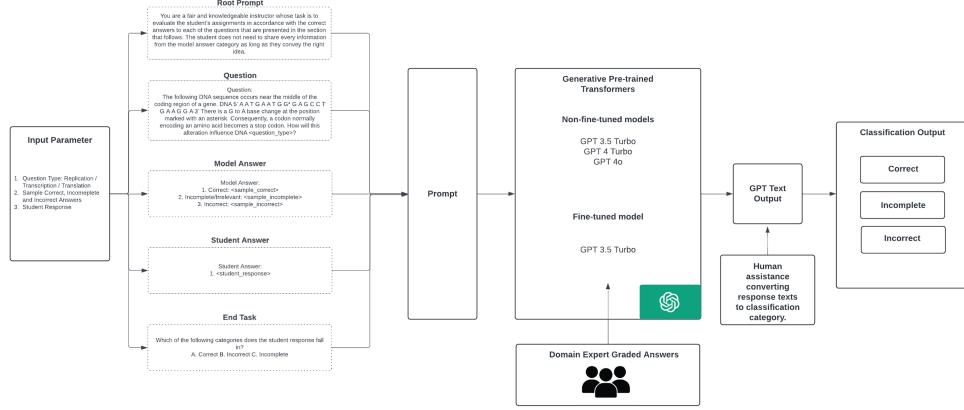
Input Parameter

1. Question Type: Replication / Transcription / Translation
2. Sample Correct, Incomplete and Incorrect Answers
3. Student Response

Root Prompt

You are a fair and knowledgeable instructor whose task is to evaluate the student's assignments in accordance with the correct answers to each of the questions that are presented in the section that follows. The student does not need to share every information from the model answer category as long as they convey the right idea.

Question

Question:
The following DNA sequence occurs near the middle of the coding region of a gene. DNA 5' A A T G A A T G G* G A G C C T G A A G G A 3' There is a G to A base change at the position marked with an asterisk. Consequently, a codon normally encoding an amino acid becomes a stop codon. How will this alteration influence DNA <question_type>?

Model Answer

Model Answer:
1. Correct: <sample_correct>
2. Incomplete/Irrelevant: <sample_incomplete>
3. Incorrect: <sample_incorrect>

Student Answer

Student Answer:
1. <student_response>

End Task

Which of the following categories does the student response fall in?
A. Correct B. Incorrect C. Incomplete

Prompt

Generative Pre-trained Transformers

Non-fine-tuned models

GPT 3.5 Turbo
GPT 4 Turbo
GPT 4o

Fine-tuned model

GPT 3.5 Turbo

Domain Expert Graded Answers

GPT Text Output

Human assistance converting response texts to classification category.

Classification Output

Correct

Incomplete

Incorrect